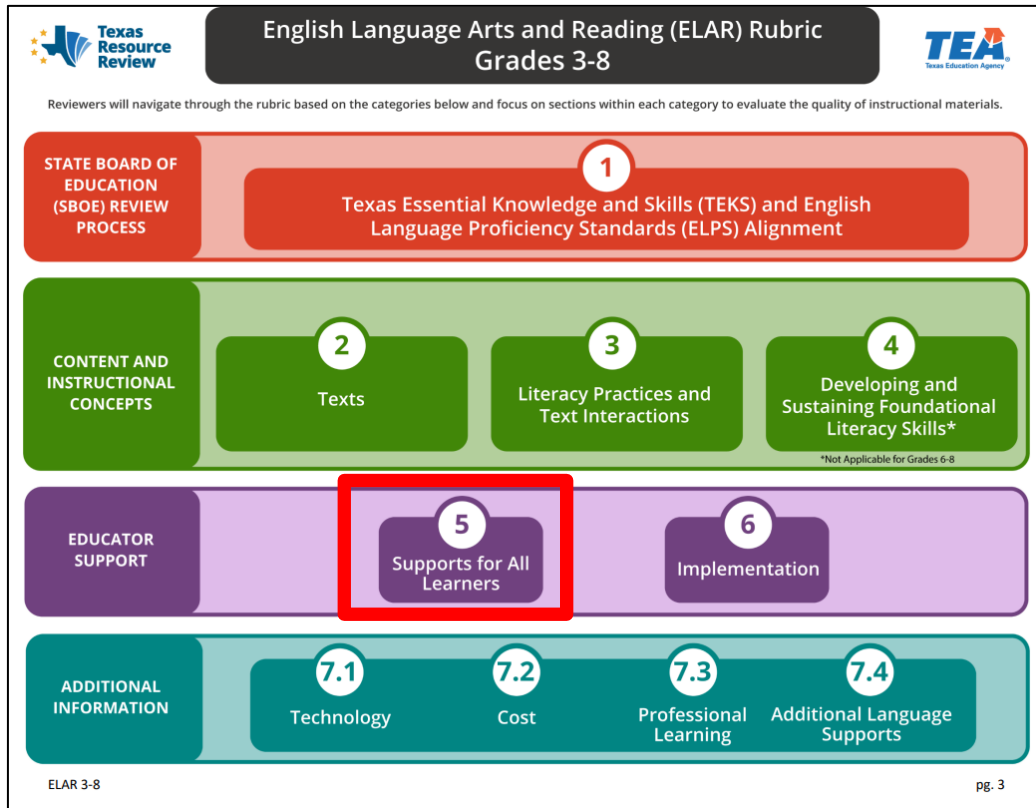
Texas Resource Review

English Language Arts and Reading (ELAR) Rubric
Grades 3-8

TEA
Texas Education Agency

Reviewers will navigate through the rubric based on the categories below and focus on sections within each category to evaluate the quality of instructional materials.

STATE BOARD OF EDUCATION (SBOE) REVIEW PROCESS

1
Texas Essential Knowledge and Skills (TEKS) and English Language Proficiency Standards (ELPS) Alignment

CONTENT AND INSTRUCTIONAL CONCEPTS

2
Texts

3
Literacy Practices and Text Interactions

4
Developing and Sustaining Foundational Literacy Skills*

*Not Applicable for Grades 6-8

EDUCATOR SUPPORT

5
Supports for All Learners

6
Implementation

ADDITIONAL INFORMATION

7.1
Technology

7.2
Cost

7.3
Professional Learning

7.4
Additional Language Supports

ELAR 3-8

pg. 3